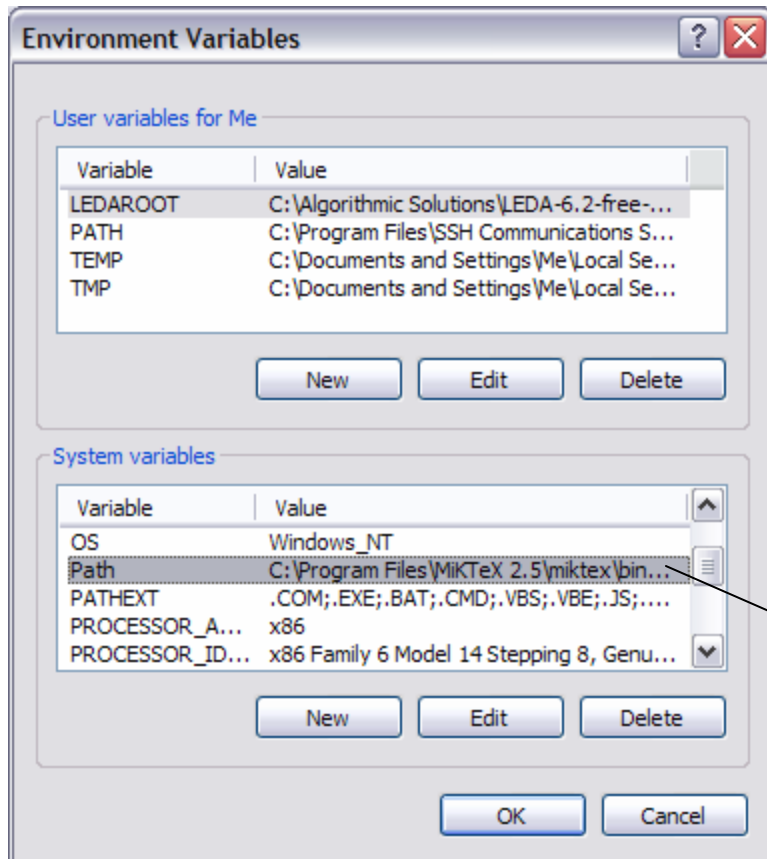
Environment Variables

User variables for Me

| Variable | Value |
|---|---|
| LEDAROOT | C:\Algorithmic Solutions\LEDA-6.2-free-... |
| PATH | C:\Program Files\SSH Communications S... |
| TEMP | C:\Documents and Settings\Me\Local Se... |
| TMP | C:\Documents and Settings\Me\Local Se... |

New Edit Delete

System variables

| Variable | Value |
|---|---|
| OS | Windows_NT |
| Path | C:\Program Files\MiKTeX 2.5\miktex\bin... |
| PATHEXT | .COM;.EXE;.BAT;.CMD;.VBS;.VBE;.JS;.... |
| PROCESSOR_A... | x86 |
| PROCESSOR_ID... | x86 Family 6 Model 14 Stepping 8, Genu... |

New Edit Delete

OK Cancel